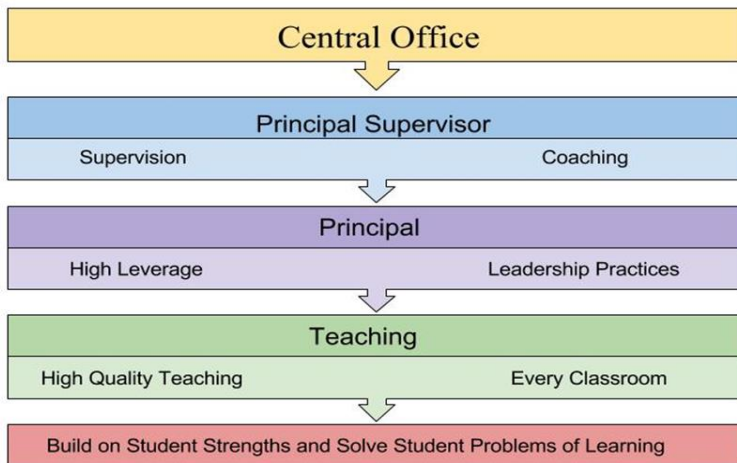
Central Office

Principal Supervisor

Supervision

Coaching

Principal

High Leverage

Leadership Practices

Teaching

High Quality Teaching

Every Classroom

Build on Student Strengths and Solve Student Problems of Learning